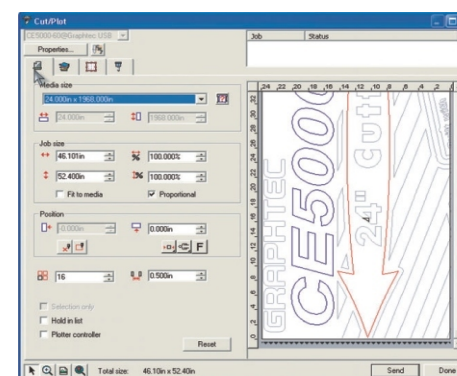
Cut/Plot

CE5000-60@Graphtec USB

Properties...

Job

Status

Media size

24.000in x 1968.000in

24.000in

1968.000in

Job size

46.101in

100.000%

52.400in

100.000%

Fit to media

Proportional

Position

0.000in

0.000in

F

16

0.500in

Selection only

Hold in list

Plotter controller

Reset

24 22 20 18 16 14 12 10 8 6 4 2

GRAPHTEC

CE500

24" Cutt

Total size: 46.10in x 52.40in

Send

Done